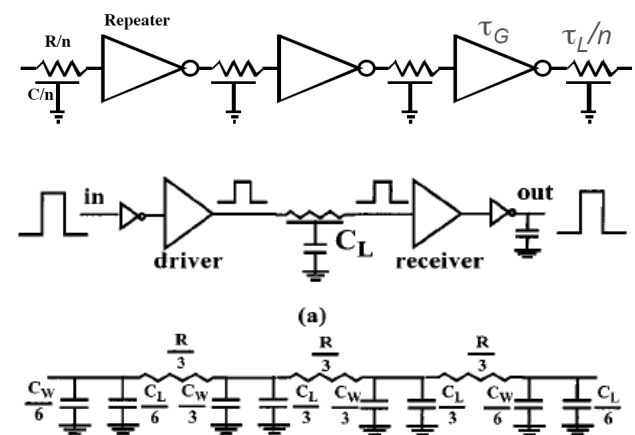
Repeater

R/n

C/n

$\tau_G$

$\tau_L/n$

in

driver

$C_L$

receiver

out

(a)

$\frac{R}{3}$

$\frac{R}{3}$

$\frac{R}{3}$

$\frac{C_W}{6}$

$\frac{C_L}{6}$

$\frac{C_W}{3}$

$\frac{C_L}{3}$

$\frac{C_W}{3}$

$\frac{C_L}{3}$

$\frac{C_W}{6}$

$\frac{C_L}{6}$